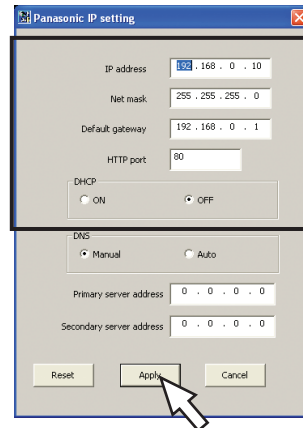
Panasonic IP setting

IP address 192 . 168 . 0 . 10

Net mask 255 . 255 . 255 . 0

Default gateway 192 . 168 . 0 . 1

HTTP port 80

DHCP
ON
OFF

DNS
Manual
Auto

Primary server address 0 . 0 . 0 . 0

Secondary server address 0 . 0 . 0 . 0

Reset
Apply
Cancel